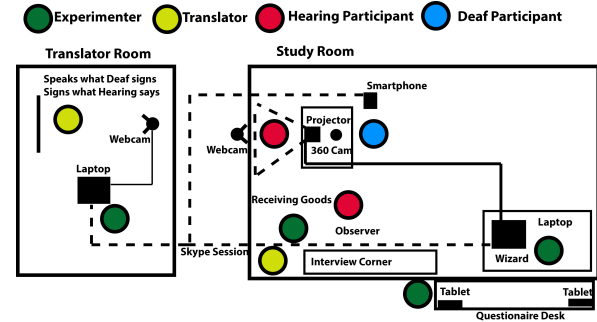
Experimenter Translator Hearing Participant Deaf Participant

Translator Room

Speaks what Deaf signs
Signs what Hearing says

Webcam

Laptop

Study Room

Smartphone

Projector

360 Cam

Webcam

Receiving Goods

Observer

Laptop

Wizard

Skype Session

Interview Corner

Tablet

Tablet

Questionaire Desk